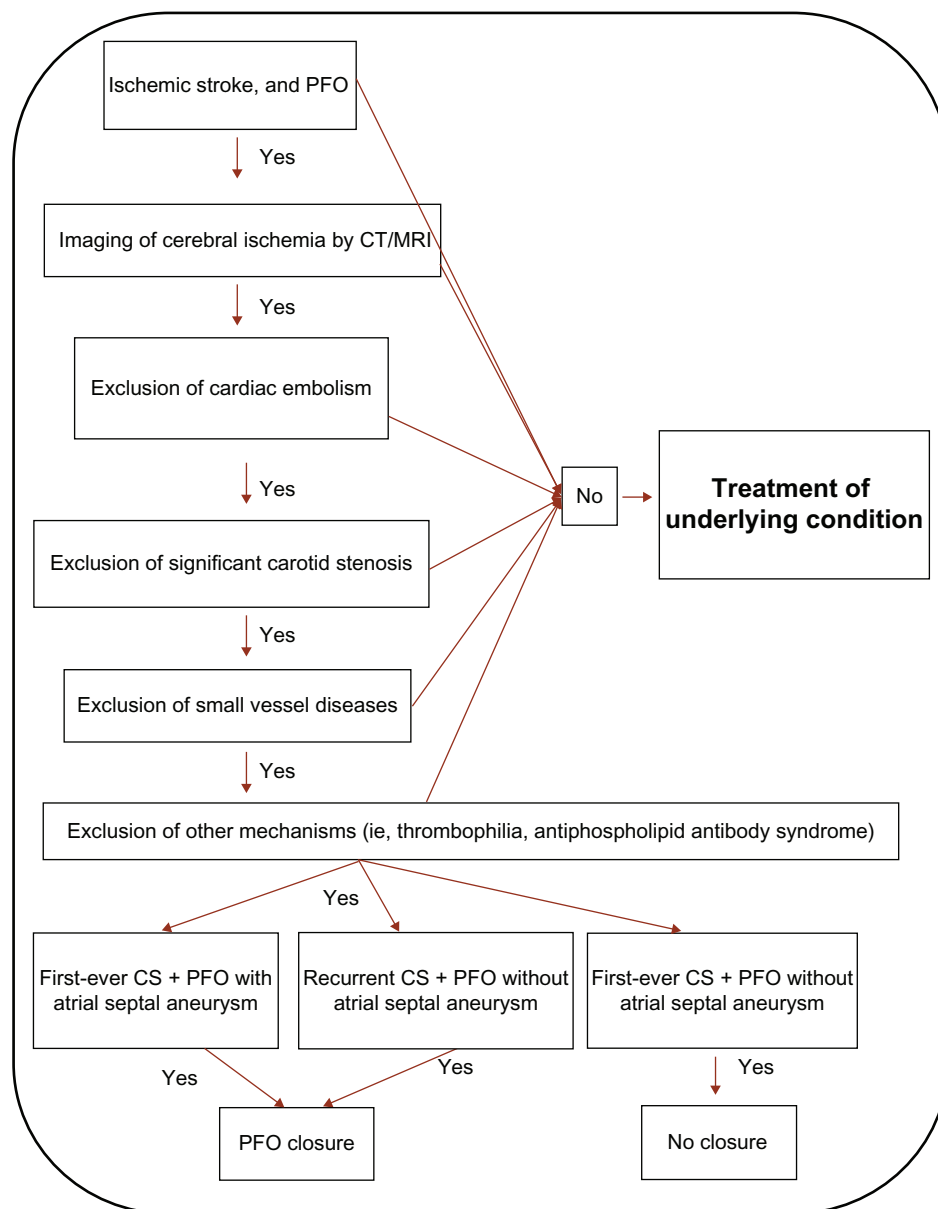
Ischemic stroke, and PFO

Yes

Imaging of cerebral ischemia by CT/MRI

Yes

Exclusion of cardiac embolism

Yes

Exclusion of significant carotid stenosis

Yes

Exclusion of small vessel diseases

Yes

Exclusion of other mechanisms (ie, thrombophilia, antiphospholipid antibody syndrome)

No

Treatment of underlying condition

Yes

First-ever CS + PFO with atrial septal aneurysm

Recurrent CS + PFO without atrial septal aneurysm

First-ever CS + PFO without atrial septal aneurysm

Yes

Yes

Yes

PFO closure

No closure